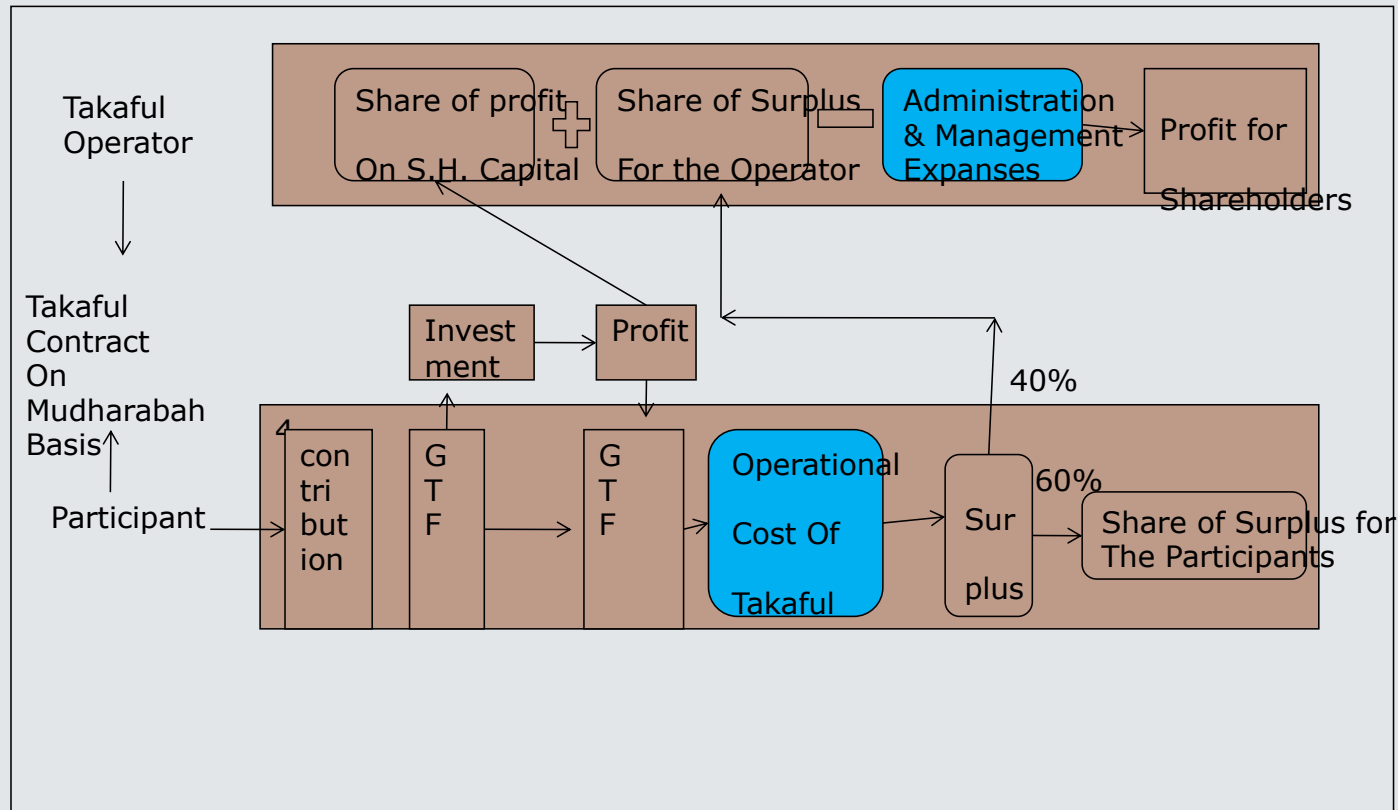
Takaful Operator

Share of profit On S.H. Capital

Share of Surplus For the Operator

Administration & Management Expanses

Profit for Shareholders

Takaful Contract On Mudharabah Basis

Invest ment

Profit

40%

Participant

con tri but ion

G T F

G T F

Operational Cost Of Takaful

Sur plus

60%

Share of Surplus for The Participants